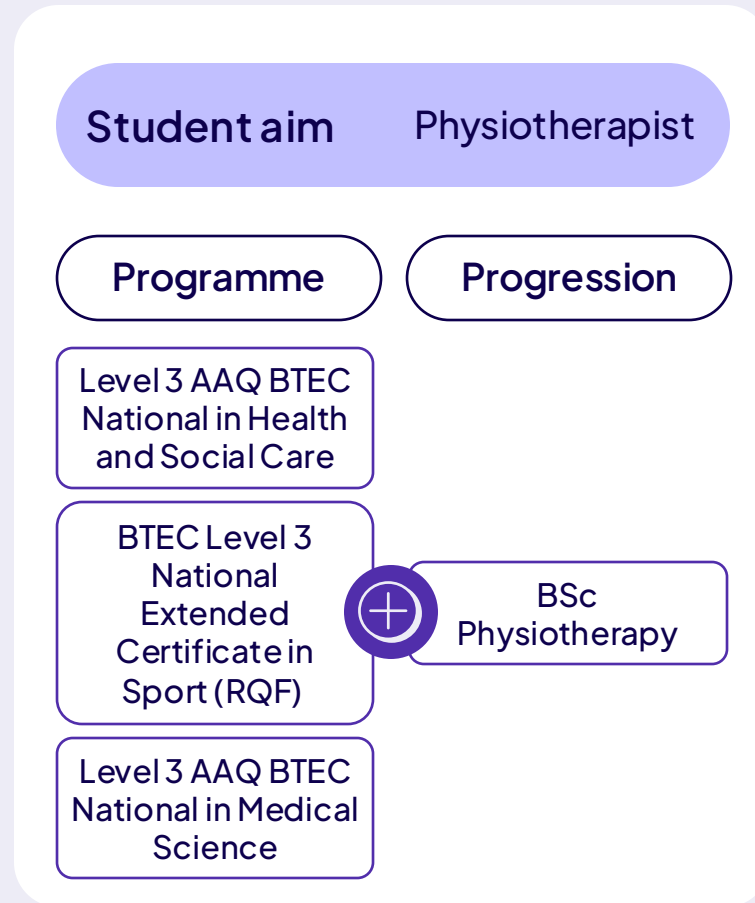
Student aim Physiotherapist

Programme

Progression

Level 3 AAQ BTEC National in Health and Social Care

BTEC Level 3 National Extended Certificate in Sport (RQF)

BSc Physiotherapy

Level 3 AAQ BTEC National in Medical Science